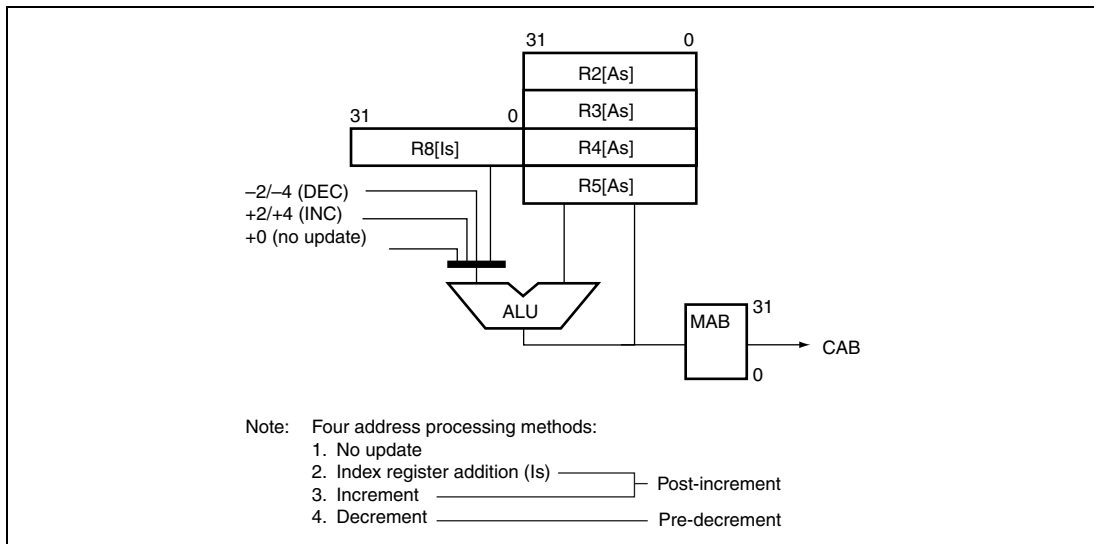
31
0
R2[As]
R3[As]
31
0
R8[Is]
R4[As]
–2/–4 (DEC)
+2/+4 (INC)
+0 (no update)
R5[As]
ALU
MAB
31
0
CAB

Note: Four address processing methods:
1. No update
2. Index register addition (Is)
3. Increment
4. Decrement
Post-increment
Pre-decrement